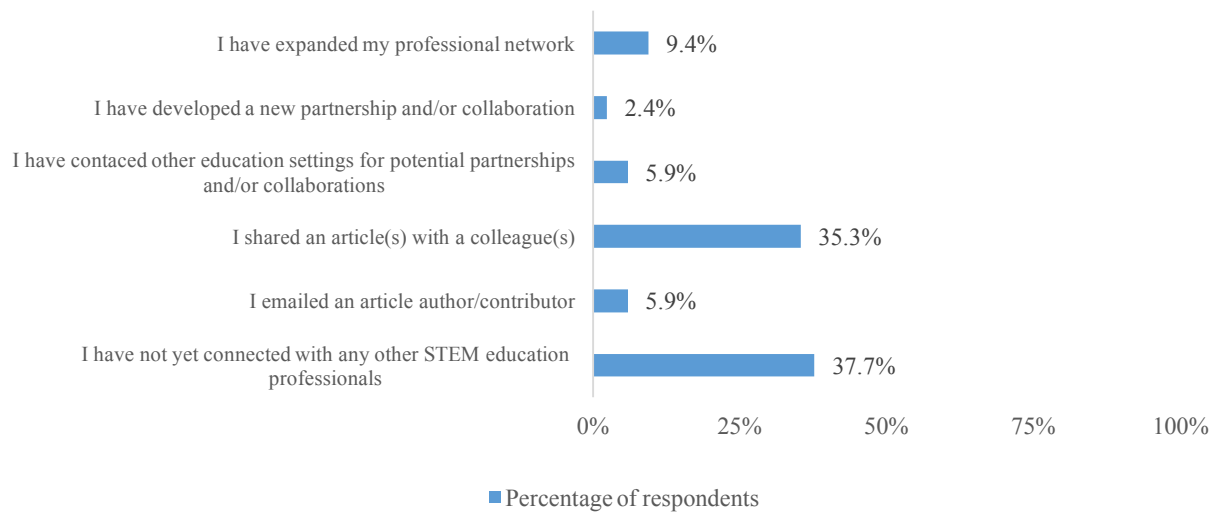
I have expanded my professional network 9.4%

I have developed a new partnership and/or collaboration 2.4%

I have contaced other education settings for potential partnerships and/or collaborations 5.9%

I shared an article(s) with a colleague(s) 35.3%

I emailed an article author/contributor 5.9%

I have not yet connected with any other STEM education professionals 37.7%

0% 25% 50% 75% 100%

Percentage of respondents